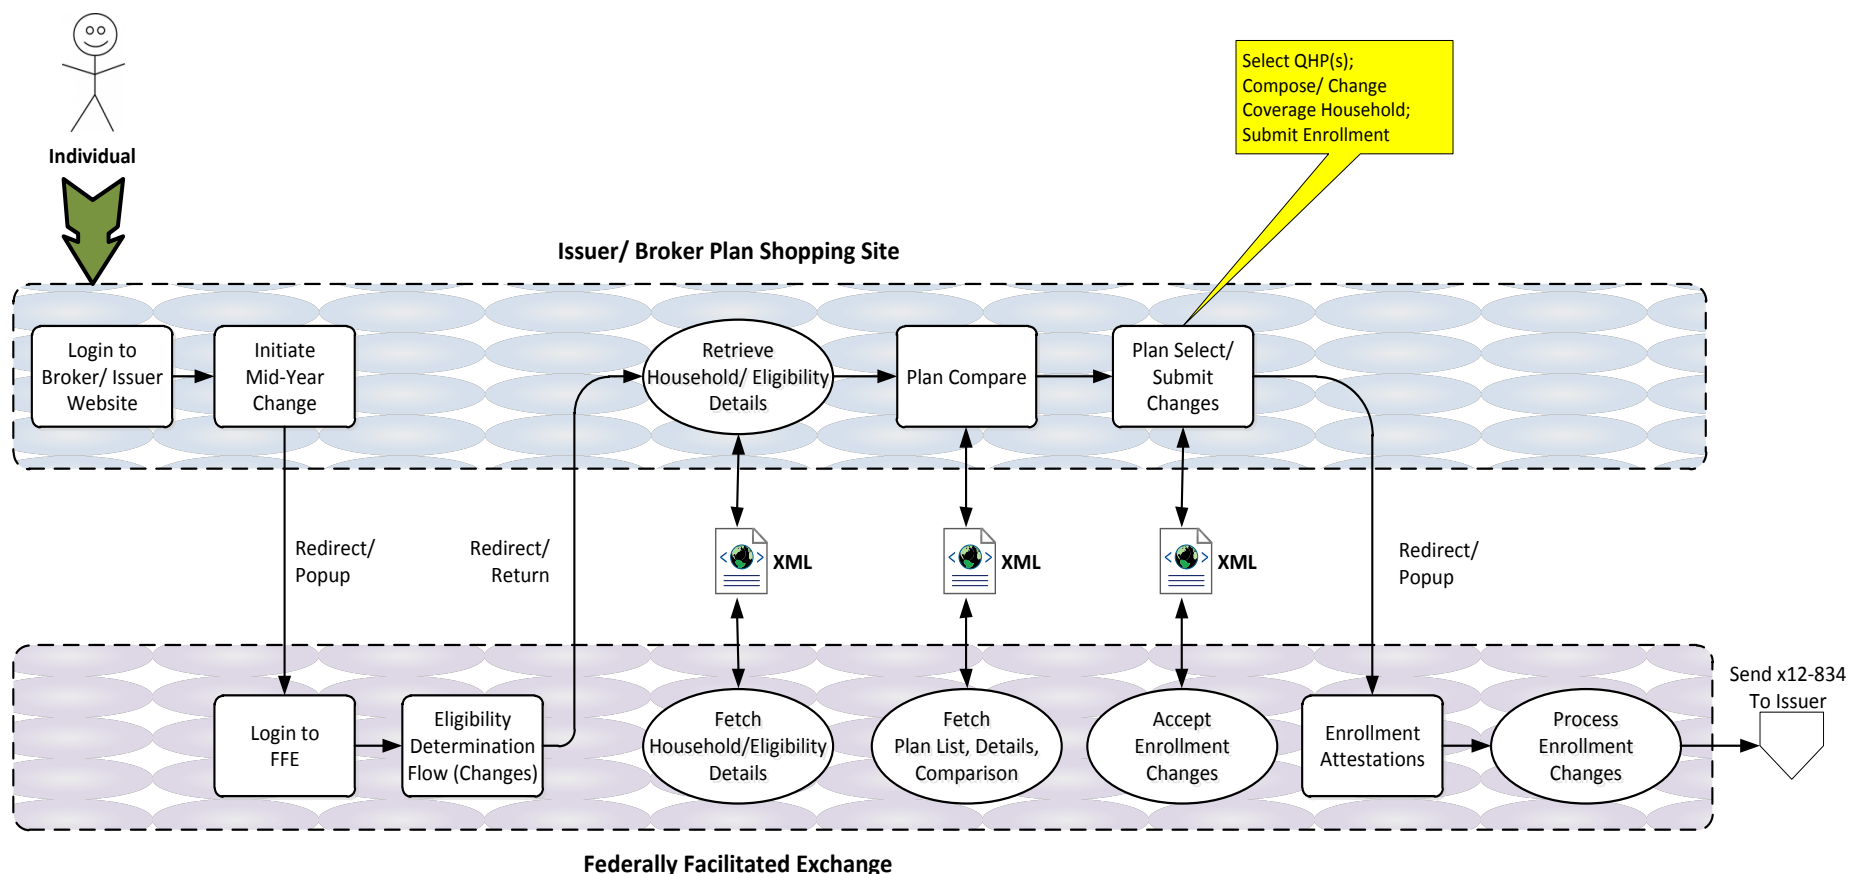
Individual

Select QHP(s); Compose/ Change Coverage Household; Submit Enrollment

Issuer/ Broker Plan Shopping Site

Login to Broker/ Issuer Website

Initiate Mid-Year Change

Retrieve Household/ Eligibility Details

Plan Compare

Plan Select/ Submit Changes

Redirect/ Popup

Redirect/ Return

XML

XML

XML

Redirect/ Popup

Login to FFE

Eligibility Determination Flow (Changes)

Fetch Household/Eligibility Details

Fetch Plan List, Details, Comparison

Accept Enrollment Changes

Enrollment Attestations

Process Enrollment Changes

Send x12-834 To Issuer

Federally Facilitated Exchange